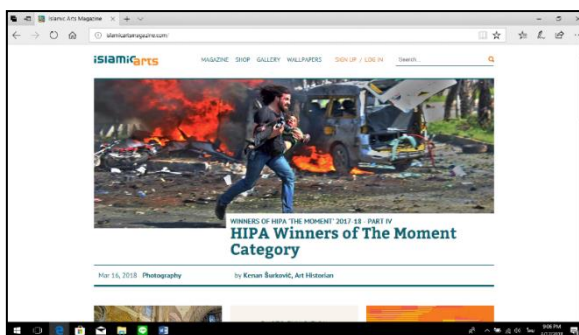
Islamic Arts Magazine

islamicartsmagazine.com/

islamicarts

MAGAZINE SHOP GALLERY WALLPAPERS SIGN UP / LOG IN Search...

WINNERS OF HIPA "THE MOMENT" 2017-18 - PART IV

HIPA Winners of The Moment Category

Mar 16, 2018 Photography

by Kenan Šurković, Art Historian

9:08 PM